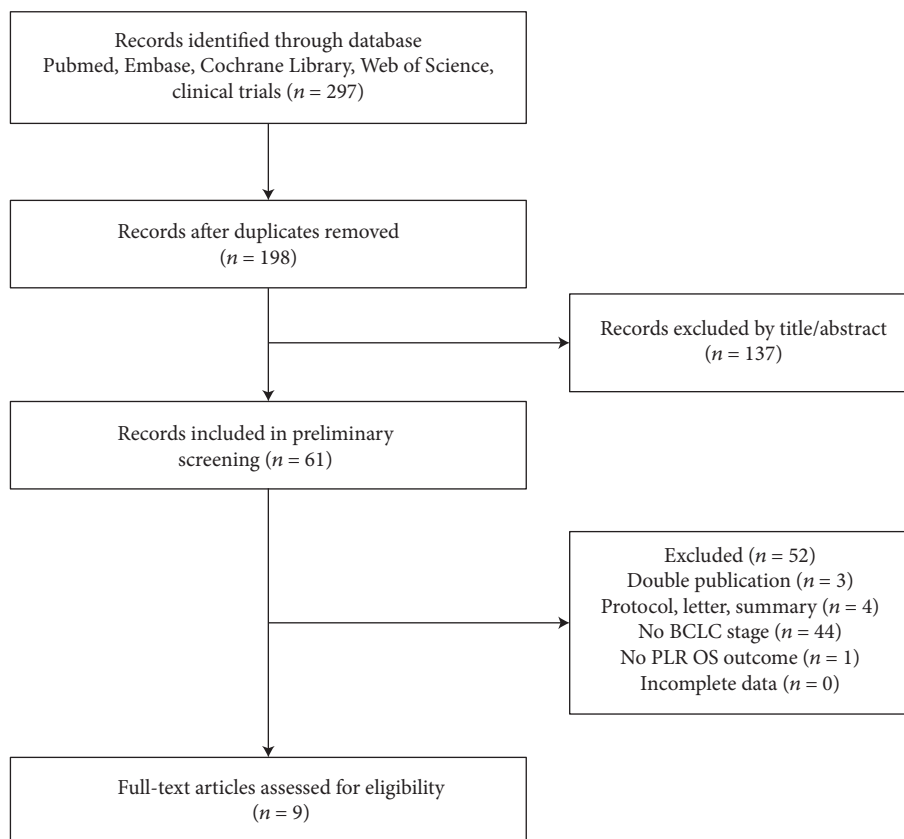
Records identified through database Pubmed, Embase, Cochrane Library, Web of Science, clinical trials ($n = 297$)

Records after duplicates removed ($n = 198$)

Records excluded by title/abstract ($n = 137$)

Records included in preliminary screening ($n = 61$)

Excluded ($n = 52$)
Double publication ($n = 3$)
Protocol, letter, summary ($n = 4$)
No BCLC stage ($n = 44$)
No PLR OS outcome ($n = 1$)
Incomplete data ($n = 0$)

Full-text articles assessed for eligibility ($n = 9$)